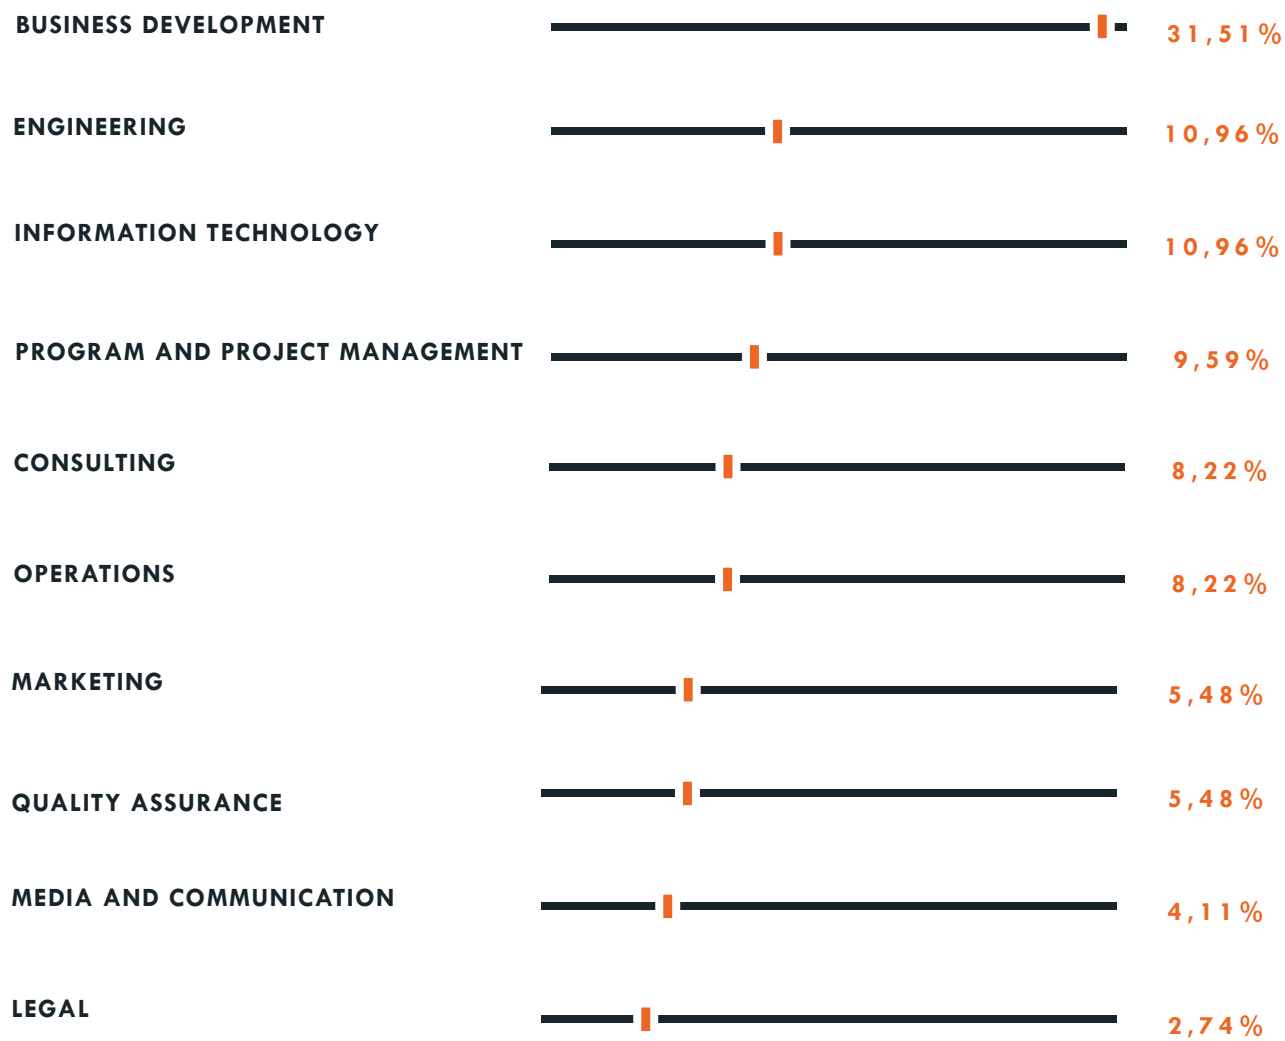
BUSINESS DEVELOPMENT 31,51%

ENGINEERING 10,96%

INFORMATION TECHNOLOGY 10,96%

PROGRAM AND PROJECT MANAGEMENT 9,59%

CONSULTING 8,22%

OPERATIONS 8,22%

MARKETING 5,48%

QUALITY ASSURANCE 5,48%

MEDIA AND COMMUNICATION 4,11%

LEGAL 2,74%